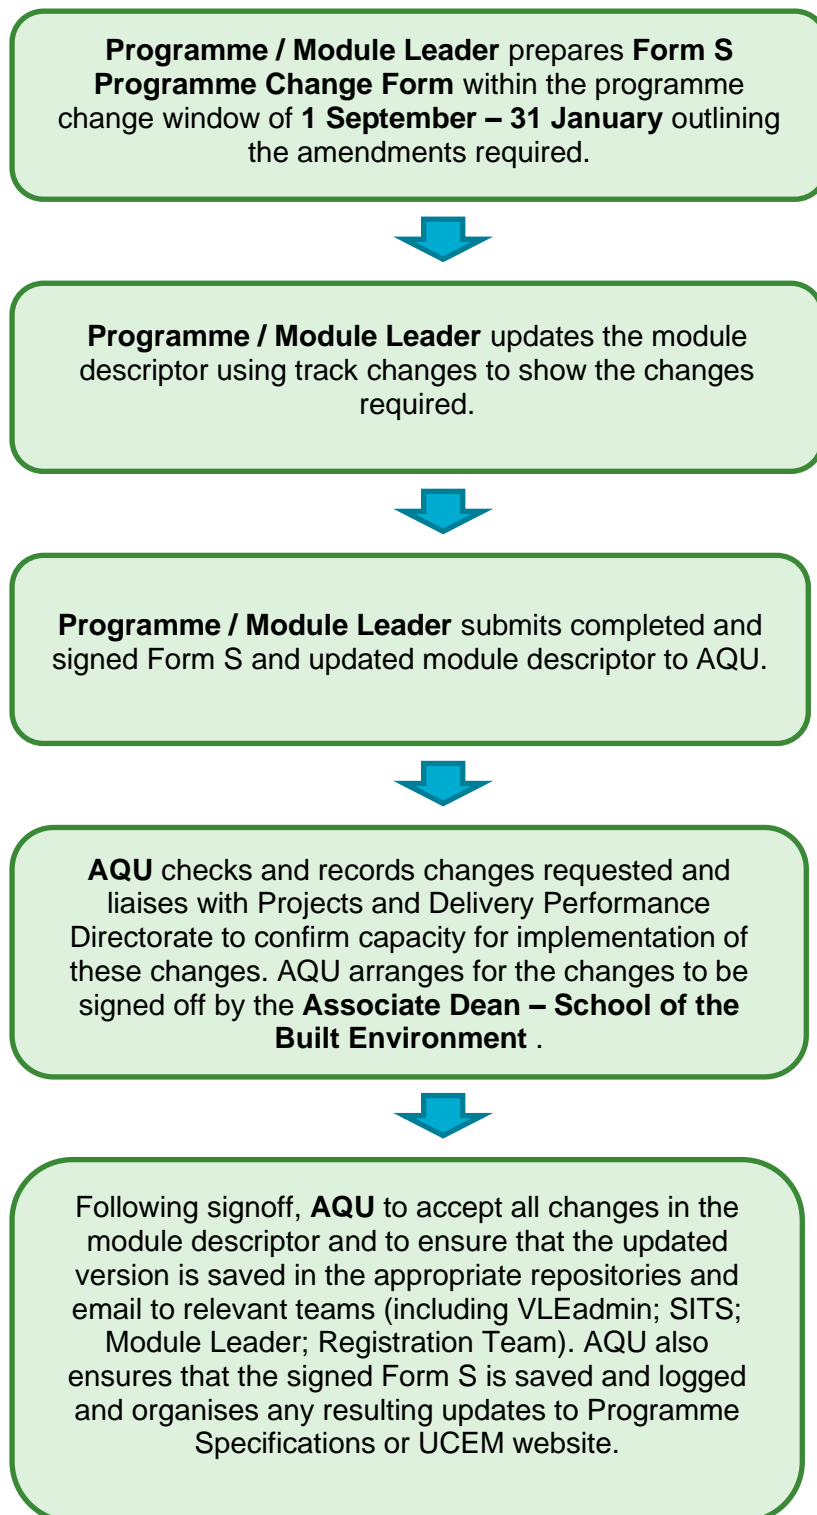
Programme / Module Leader prepares Form S Programme Change Form within the programme change window of 1 September – 31 January outlining the amendments required.

Programme / Module Leader updates the module descriptor using track changes to show the changes required.

Programme / Module Leader submits completed and signed Form S and updated module descriptor to AQU.

AQU checks and records changes requested and liaises with Projects and Delivery Performance Directorate to confirm capacity for implementation of these changes. AQU arranges for the changes to be signed off by the Associate Dean – School of the Built Environment .

Following signoff, AQU to accept all changes in the module descriptor and to ensure that the updated version is saved in the appropriate repositories and email to relevant teams (including VLEadmin; SITS; Module Leader; Registration Team). AQU also ensures that the signed Form S is saved and logged and organises any resulting updates to Programme Specifications or UCEM website.